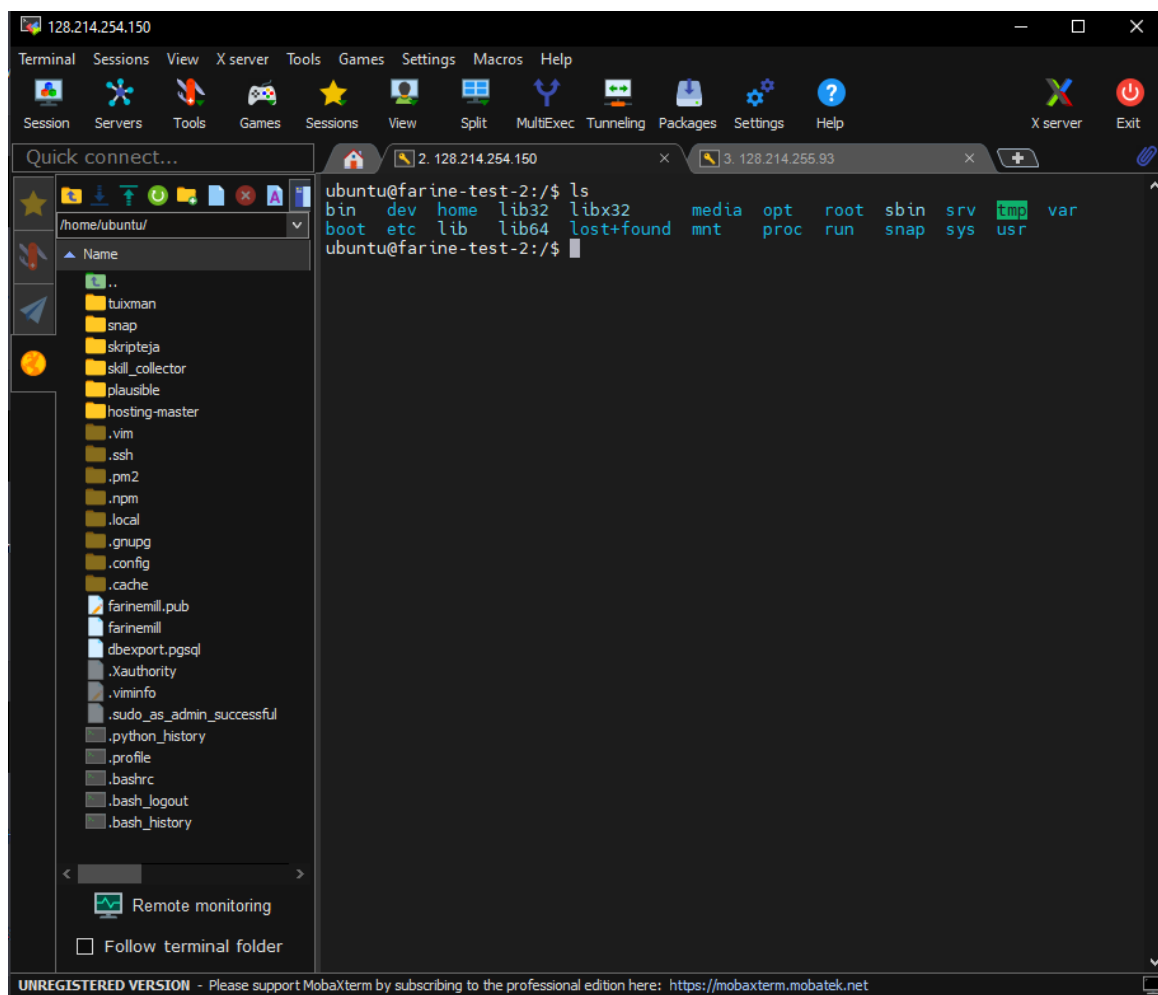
128.214.254.150

Terminal Sessions View X server Tools Games Settings Macros Help

Session Servers Tools Games Sessions View Split MultiExec Tunneling Packages Settings Help X server Exit

Quick connect...

2. 128.214.254.150
3. 128.214.255.93

/home/ubuntu/

Name
..
tuixman
snap
skripteja
skill_collector
plausible
hosting-master
.vim
.ssh
.pm2
.npm
.local
.gnupg
.config
.cache
farinemill.pub
farinemill
dbexport.pgsql
.Xauthority
.viminfo
.sudo_as_admin_successful
.python_history
.profile
.bashrc
.bash_logout
.bash_history

Remote monitoring

Follow terminal folder

ubuntu@farine-test-2:/$ ls
bin dev home lib32 libx32 media opt root sbin srv tmp var
boot etc lib lib64 lost+found mnt proc run snap sys usr
ubuntu@farine-test-2:/$

UNREGISTERED VERSION - Please support MobaXterm by subscribing to the professional edition here: https://mobaxterm.mobatek.net